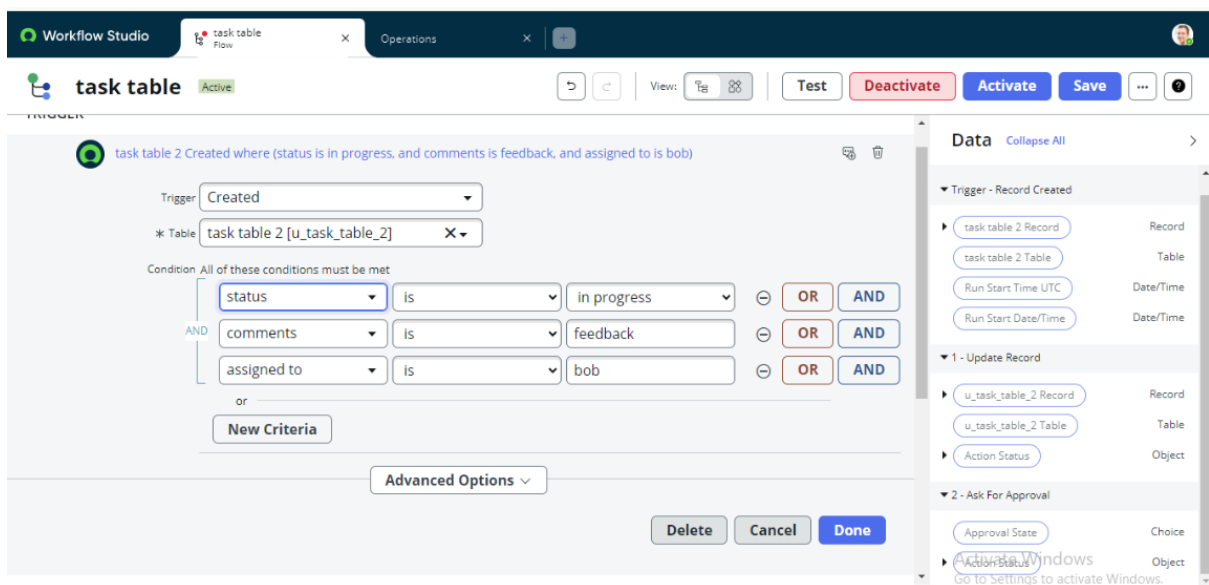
Workflow Studio
task table
Flow
×
Operations
×
+

task table Active
View:
Test
Deactivate
Activate
Save
...
?

TRIGGER

task table 2 Created where (status is in progress, and comments is feedback, and assigned to is bob)

Trigger Created
∗ Table task table 2 [u_task_table_2]

Condition All of these conditions must be met

| | | | | |
|---|---|---|---|---|
| status | is | in progress | OR | AND |
| AND comments | is | feedback | OR | AND |
| assigned to | is | bob | OR | AND |

or

New Criteria

Advanced Options

Delete
Cancel
Done

Data Collapse All

Trigger - Record Created
task table 2 Record Record
task table 2 Table Table
Run Start Time UTC Date/Time
Run Start Date/Time Date/Time

1 - Update Record
u_task_table_2 Record Record
u_task_table_2 Table Table
Action Status Object

2 - Ask For Approval
Approval State Choice
Action Status Object

Activate Windows
Go to Settings to activate Windows.